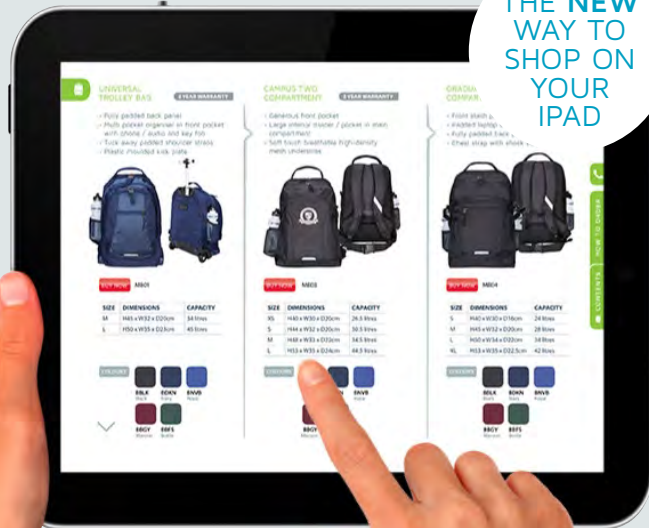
THE NEW WAY TO SHOP ON YOUR IPAD

UNIVERSAL TROLLEY BAG
3 YEAR WARRANTY
- Fully padded back panel
- Multi pocket organiser in front pocket with phone / audio and key fob
- Tuck away padded shoulder straps
- Plastic moulded kick plate

BUY NOW MB01

| SIZE | DIMENSIONS | CAPACITY |
|---|---|---|
| M | H45 x W32 x D20cm | 34 litres |
| L | H50 x W35 x D21cm | 45 litres |

COLOURS
BBLK Black
BDKN Navy
BNVB Royal
BBGY Maroon
BBFS Bottle

CAMPUS TWO COMPARTMENT
3 YEAR WARRANTY
- Generous front pocket
- Large interior tissue / pocket in main compartment
- Soft touch breathable high-density mesh underside

BUY NOW MB03

| SIZE | DIMENSIONS | CAPACITY |
|---|---|---|
| XS | H40 x W30 x D20cm | 24.5 litres |
| S | H44 x W32 x D20cm | 30.5 litres |
| M | H48 x W32 x D23cm | 34.5 litres |
| L | H53 x W35 x D24cm | 44.5 litres |

COLOURS
BBLK
BDKN
BNVB
BBGY Maroon

GRADU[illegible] COMPA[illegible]
- Front stash p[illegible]
- Padded laptop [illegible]
- Fully padded back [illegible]
- Chest strap with shock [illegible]

BUY NOW MB04

| SIZE | DIMENSIONS | CAPACITY |
|---|---|---|
| S | H40 x W30 x D16cm | 24 litres |
| M | H45 x W32 x D20cm | 28 litres |
| L | H50 x W34 x D22cm | 34 litres |
| XL | H53 x W35 x D22.5cm | 42 litres |

COLOURS
BBLK Black
BDKN Navy
BNVB Royal
BBGY Maroon
BBFS Bottle

HOW TO ORDER
CONTENTS